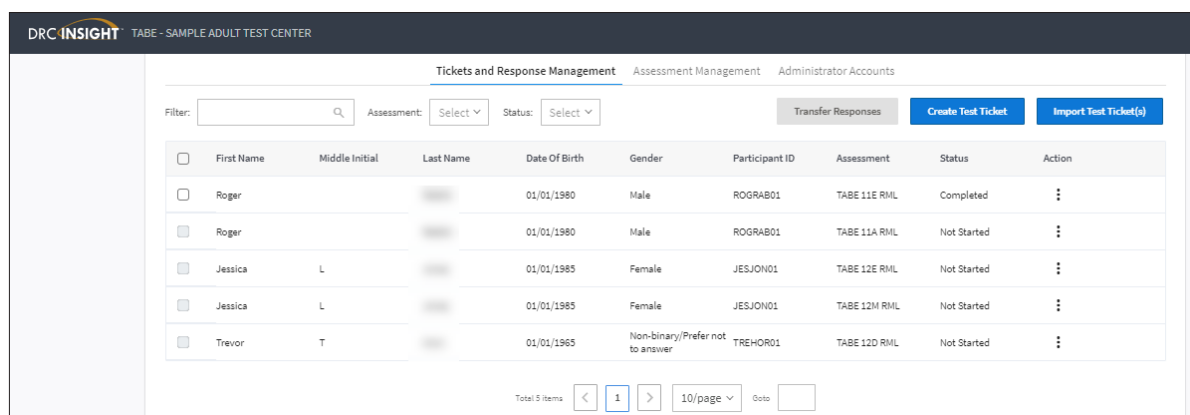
DRC INSIGHT TABE - SAMPLE ADULT TEST CENTER

Tickets and Response Management Assessment Management Administrator Accounts

Filter: Assessment: Select Status: Select Transfer Responses Create Test Ticket Import Test Ticket(s)

| | First Name | Middle Initial | Last Name | Date Of Birth | Gender | Participant ID | Assessment | Status | Action |
|---|---|---|---|---|---|---|---|---|---|
| | Roger | | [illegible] | 01/01/1980 | Male | ROGRAB01 | TABE 11E RML | Completed | ⋮ |
| | Roger | | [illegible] | 01/01/1980 | Male | ROGRAB01 | TABE 11A RML | Not Started | ⋮ |
| | Jessica | L | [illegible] | 01/01/1985 | Female | JESJON01 | TABE 12E RML | Not Started | ⋮ |
| | Jessica | L | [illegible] | 01/01/1985 | Female | JESJON01 | TABE 12M RML | Not Started | ⋮ |
| | Trevor | T | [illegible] | 01/01/1965 | Non-binary/Prefer not to answer | TREHOR01 | TABE 12D RML | Not Started | ⋮ |

Total 5 items < 1 > 10/page Goto